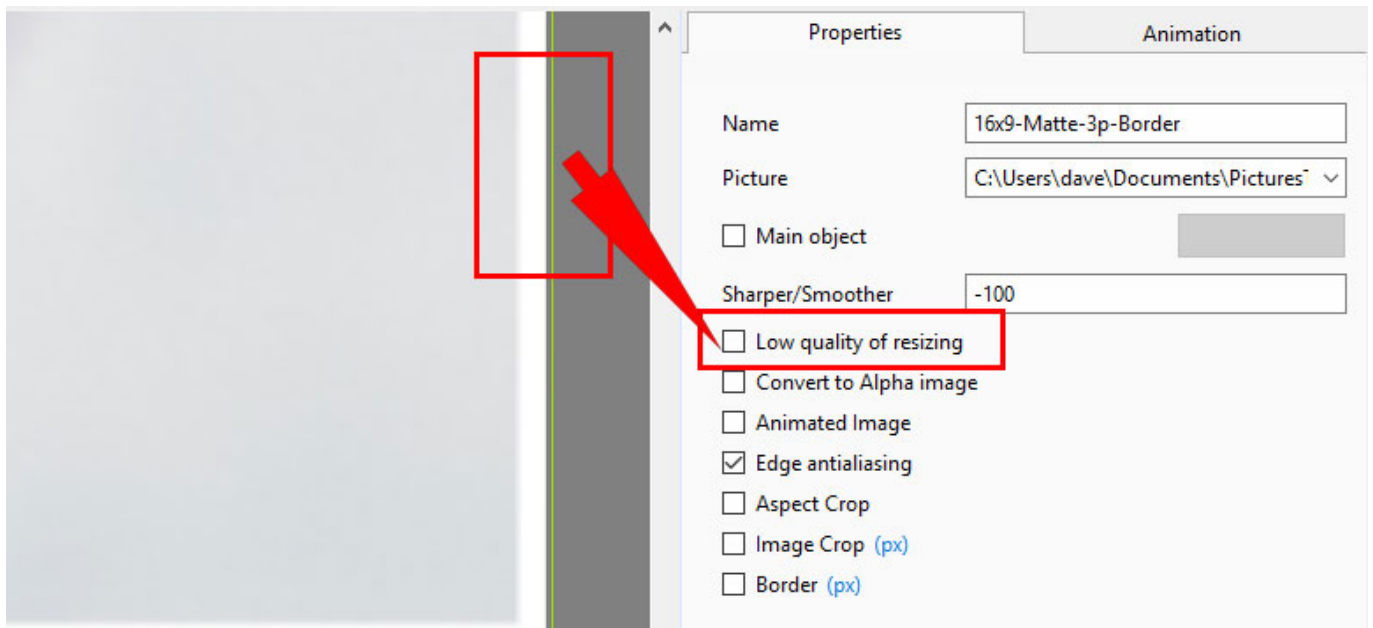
Properties

Animation

Name 16x9-Matte-3p-Border

Picture C:\Users\dave\Documents\Pictures

Main object

Sharper/Smoother -100

Low quality of resizing

Convert to Alpha image

Animated Image

Edge antialiasing

Aspect Crop

Image Crop (px)

Border (px)